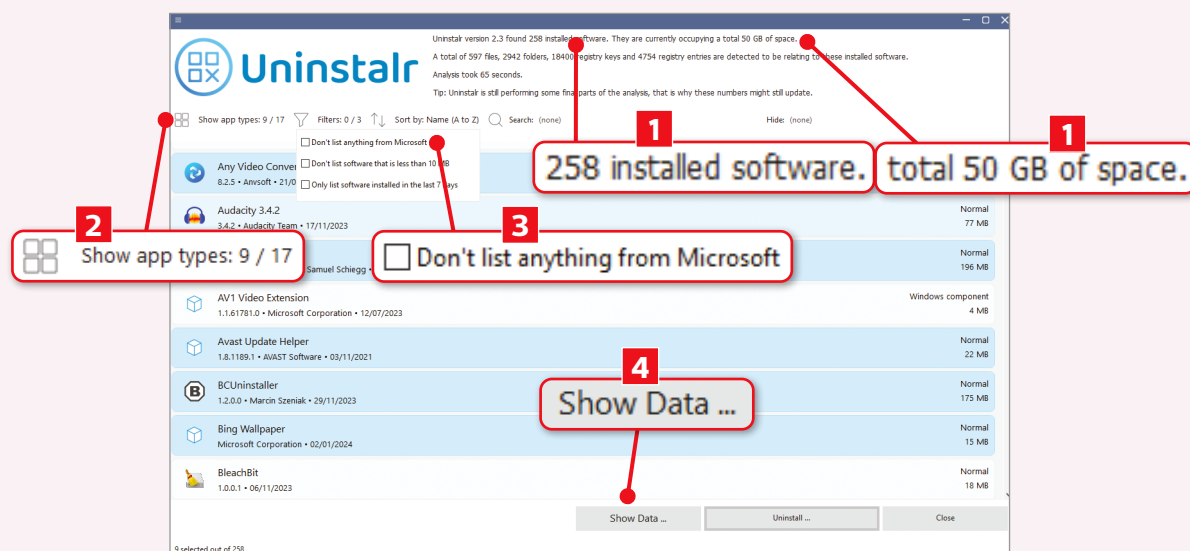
Uninstalr

Uninstalr version 2.3 found 258 installed software. They are currently occupying a total 50 GB of space.

A total of 597 files, 2942 folders, 18400 registry keys and 4754 registry entries are detected to be relating to these installed software.

Analysis took 65 seconds.

Tip: Uninstalr is still performing some final parts of the analysis, that is why these numbers might still update.

Show app types: 9 / 17 Filters: 0 / 3 Sort by: Name (A to Z) Search: (none) Hide: (none)

Don't list anything from Microsoft
Don't list software that is less than 10 MB
Only list software installed in the last 7 days

1
258 installed software.

1
total 50 GB of space.

2
Show app types: 9 / 17

3
Don't list anything from Microsoft

Any Video Conver
8.2.5 • Anvsoft • 21/0

Audacity 3.4.2
3.4.2 • Audacity Team • 17/11/2023
Normal
77 MB

Samuel Schiegg •
Normal
196 MB

AV1 Video Extension
1.1.61781.0 • Microsoft Corporation • 12/07/2023
Windows component
4 MB

Avast Update Helper
1.8.1189.1 • AVAST Software • 03/11/2021
Normal
22 MB

4
Show Data ...

BCUninstaller
1.2.0.0 • Marcin Szeniak • 29/11/2023
Normal
175 MB

Bing Wallpaper
Microsoft Corporation • 02/01/2024
Normal
15 MB

BleachBit
1.0.0.1 • 06/11/2023
Normal
18 MB

Show Data ... Uninstall ... Close

9 selected out of 258